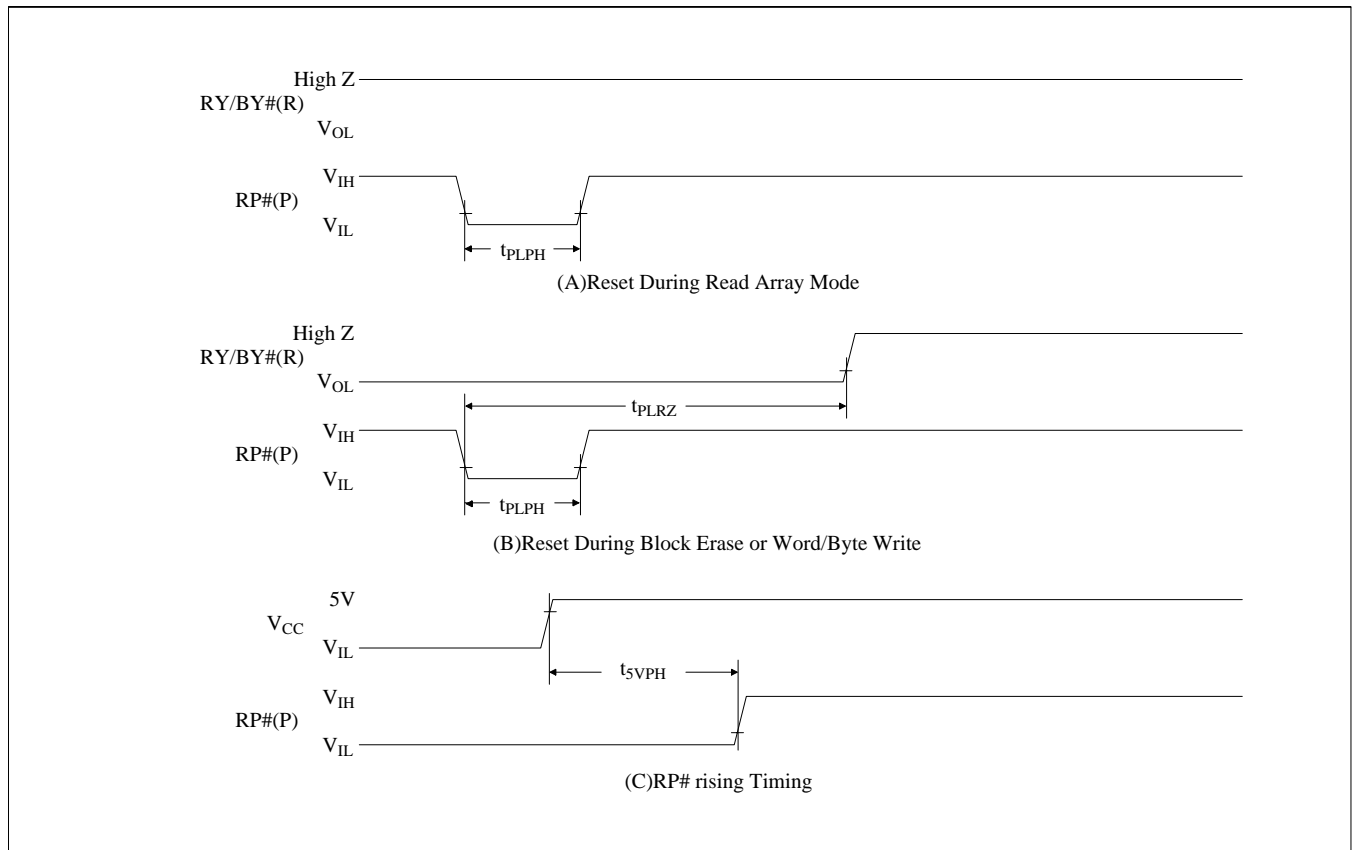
High Z
RY/BY#(R)
$V_{OL}$

$V_{IH}$
RP#(P)
$V_{IL}$

$t_{PLPH}$

(A)Reset During Read Array Mode

High Z
RY/BY#(R)
$V_{OL}$

$t_{PLRZ}$

$V_{IH}$
RP#(P)
$V_{IL}$

$t_{PLPH}$

(B)Reset During Block Erase or Word/Byte Write

5V
$V_{CC}$
$V_{IL}$

$t_{5VPH}$

$V_{IH}$
RP#(P)
$V_{IL}$

(C)RP# rising Timing